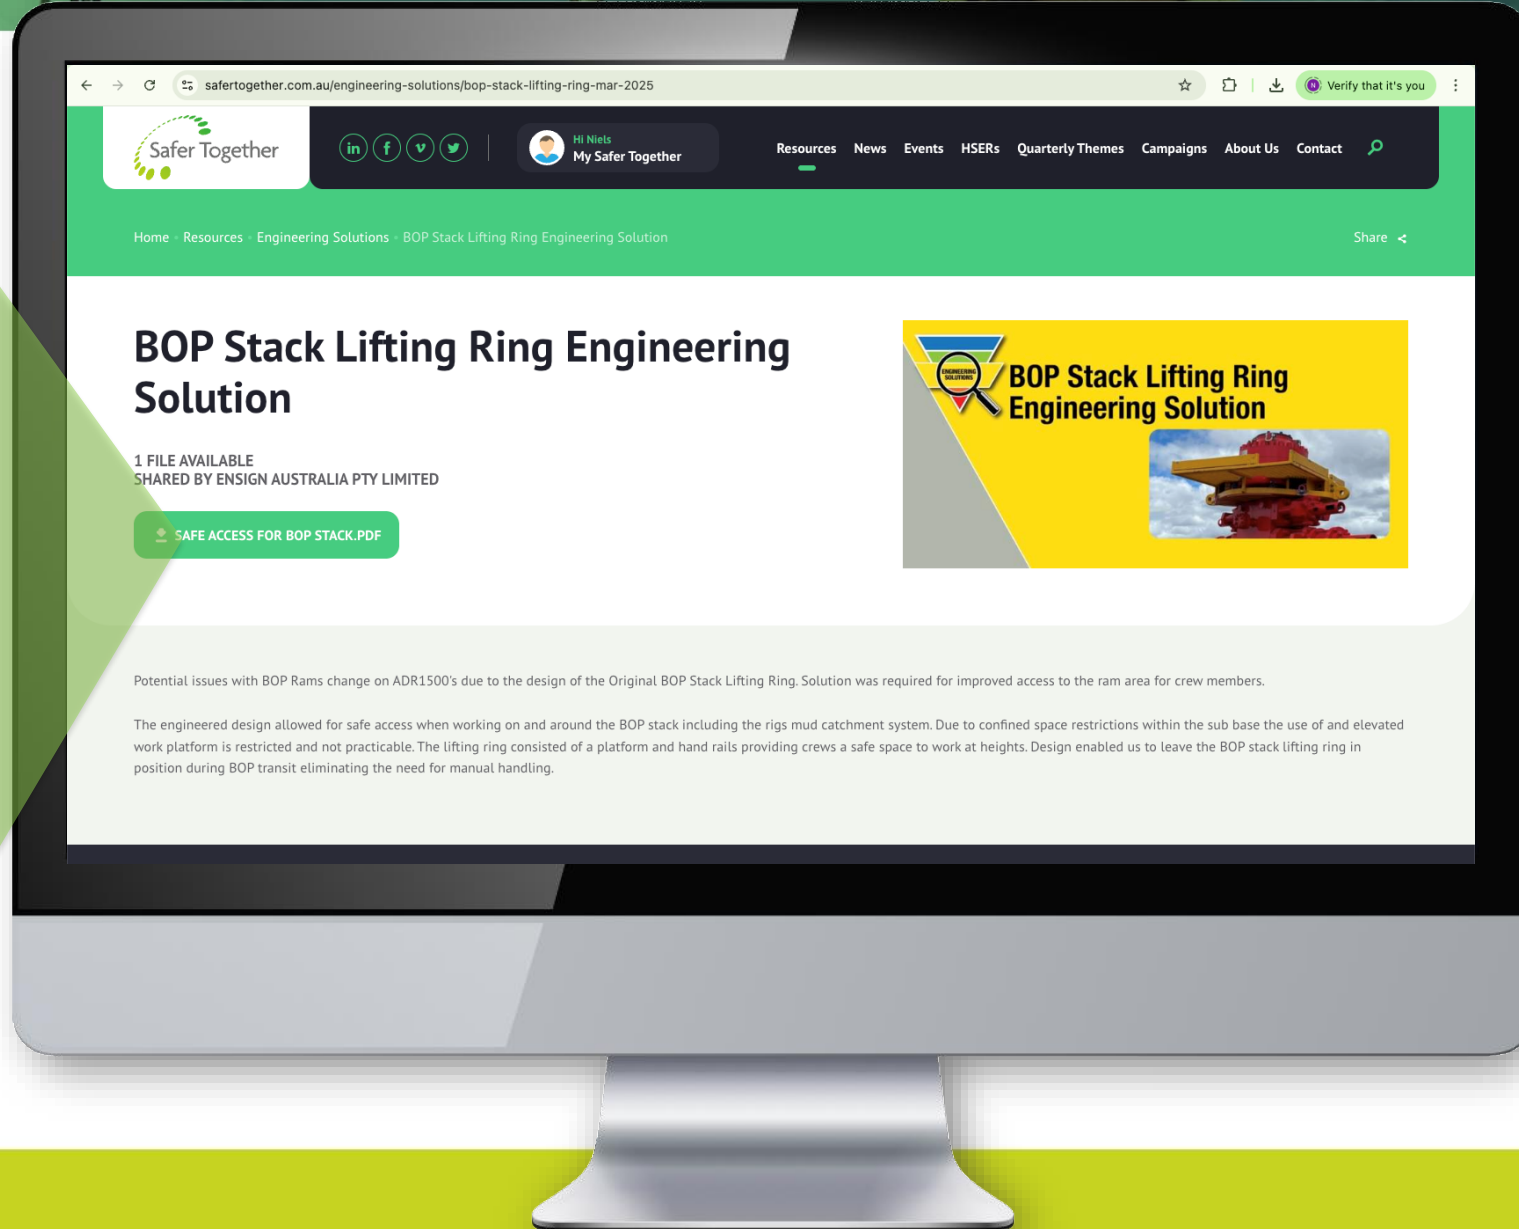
safertogether.com.au/engineering-solutions/bop-stack-lifting-ring-mar-2025

Verify that it's you

Safer Together

in f v

Hi Niels
My Safer Together

Resources News Events HSERs Quarterly Themes Campaigns About Us Contact

Home · Resources · Engineering Solutions · BOP Stack Lifting Ring Engineering Solution

Share

BOP Stack Lifting Ring Engineering Solution

1 FILE AVAILABLE
SHARED BY ENSIGN AUSTRALIA PTY LIMITED

SAFE ACCESS FOR BOP STACK.PDF

ENGINEERING SOLUTIONS

BOP Stack Lifting Ring Engineering Solution

Potential issues with BOP Rams change on ADR1500's due to the design of the Original BOP Stack Lifting Ring. Solution was required for improved access to the ram area for crew members.

The engineered design allowed for safe access when working on and around the BOP stack including the rigs mud catchment system. Due to confined space restrictions within the sub base the use of and elevated work platform is restricted and not practicable. The lifting ring consisted of a platform and hand rails providing crews a safe space to work at heights. Design enabled us to leave the BOP stack lifting ring in position during BOP transit eliminating the need for manual handling.